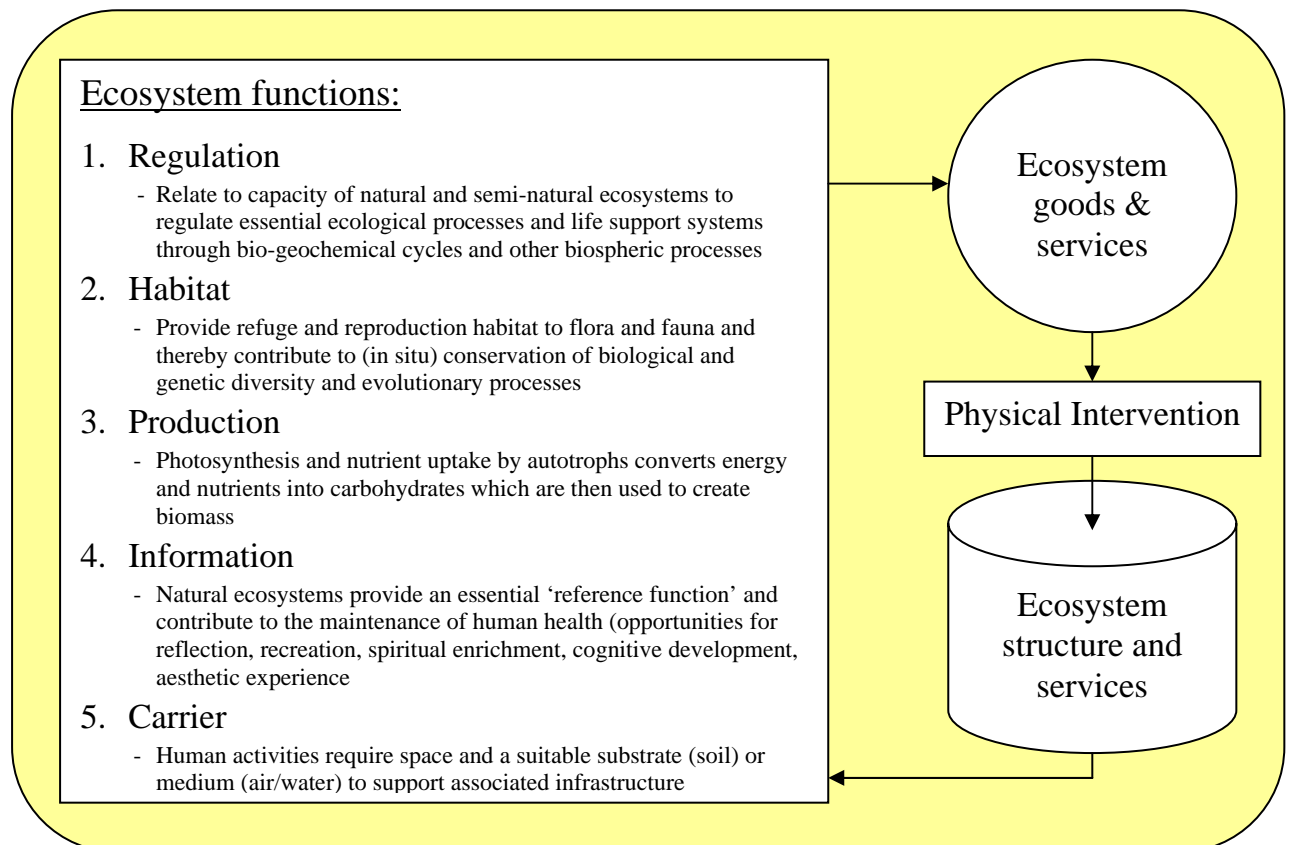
Ecosystem functions:

1. Regulation

- Relate to capacity of natural and semi-natural ecosystems to regulate essential ecological processes and life support systems through bio-geochemical cycles and other biospheric processes

2. Habitat

- Provide refuge and reproduction habitat to flora and fauna and thereby contribute to (in situ) conservation of biological and genetic diversity and evolutionary processes

3. Production

- Photosynthesis and nutrient uptake by autotrophs converts energy and nutrients into carbohydrates which are then used to create biomass

4. Information

- Natural ecosystems provide an essential 'reference function' and contribute to the maintenance of human health (opportunities for reflection, recreation, spiritual enrichment, cognitive development, aesthetic experience

5. Carrier

- Human activities require space and a suitable substrate (soil) or medium (air/water) to support associated infrastructure

Ecosystem goods & services

Physical Intervention

Ecosystem structure and services